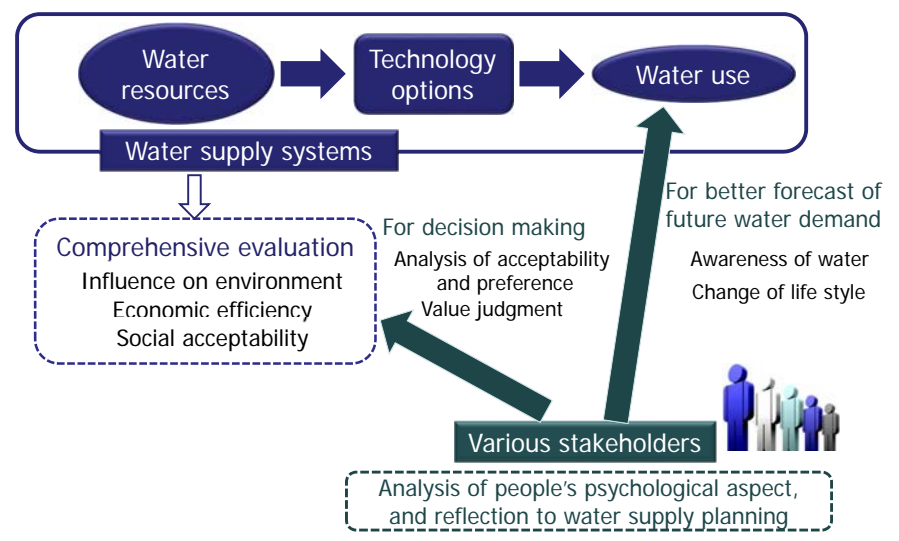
Water resources

Technology options

Water use

Water supply systems

Comprehensive evaluation
Influence on environment
Economic efficiency
Social acceptability

For decision making
Analysis of acceptability and preference
Value judgment

For better forecast of future water demand
Awareness of water
Change of life style

Various stakeholders

Analysis of people's psychological aspect, and reflection to water supply planning